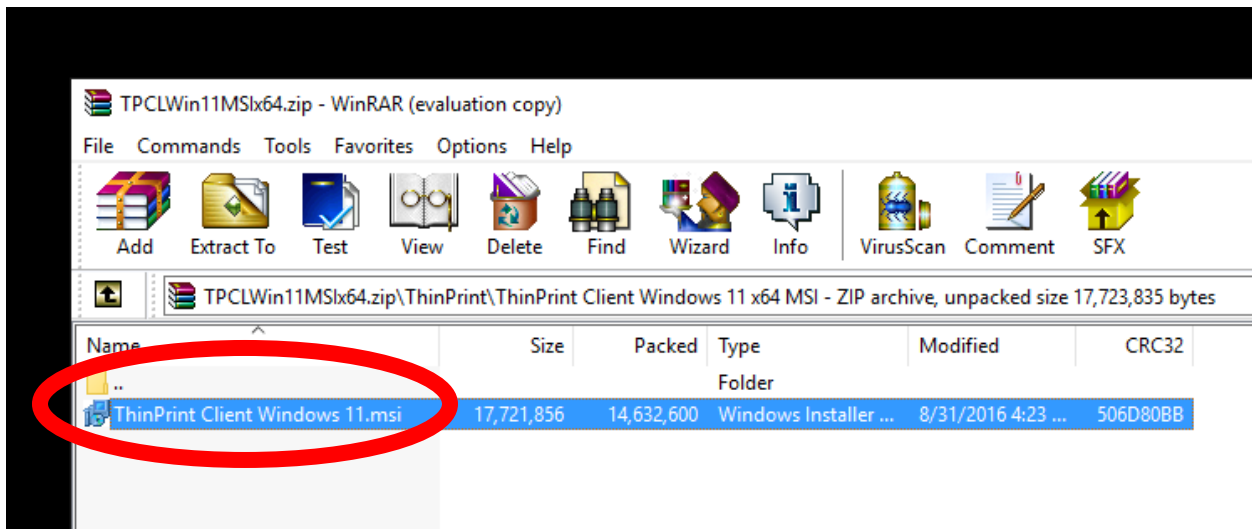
TPCLWin11MSIx64.zip - WinRAR (evaluation copy)

File Commands Tools Favorites Options Help

Add Extract To Test View Delete Find Wizard Info VirusScan Comment SFX

TPCLWin11MSIx64.zip\ThinPrint\ThinPrint Client Windows 11 x64 MSI - ZIP archive, unpacked size 17,723,835 bytes

| Name | Size | Packed | Type | Modified | CRC32 |
|---|---|---|---|---|---|
| .. | | | Folder | | |
| ThinPrint Client Windows 11.msi | 17,721,856 | 14,632,600 | Windows Installer ... | 8/31/2016 4:23 ... | 506D80BB |